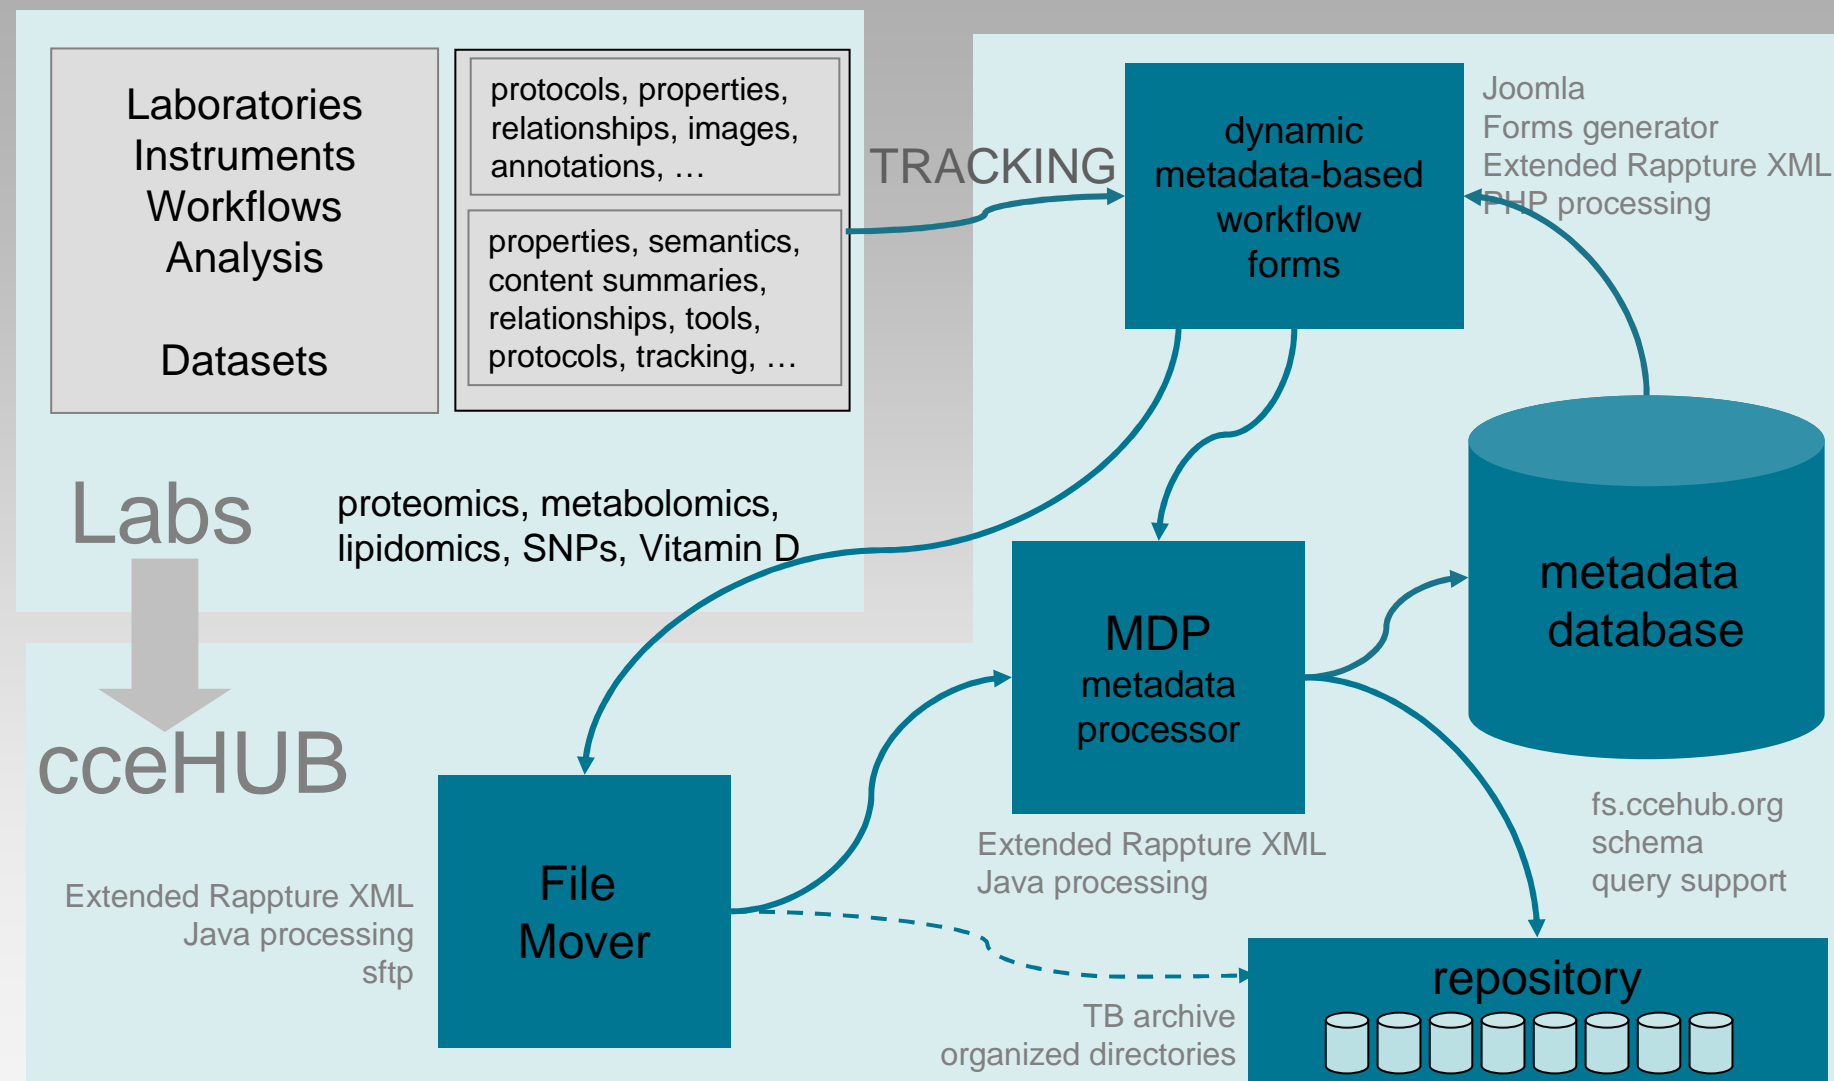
Laboratories
Instruments
Workflows
Analysis

Datasets

protocols, properties, relationships, images, annotations, …

properties, semantics, content summaries, relationships, tools, protocols, tracking, …

TRACKING

dynamic metadata-based workflow forms

Joomla
Forms generator
Extended Rappture XML
PHP processing

Labs

proteomics, metabolomics, lipidomics, SNPs, Vitamin D

cceHUB

MDP
metadata processor

metadata database

Extended Rappture XML
Java processing

fs.ccehub.org
schema
query support

Extended Rappture XML
Java processing
sftp

File Mover

TB archive
organized directories

repository